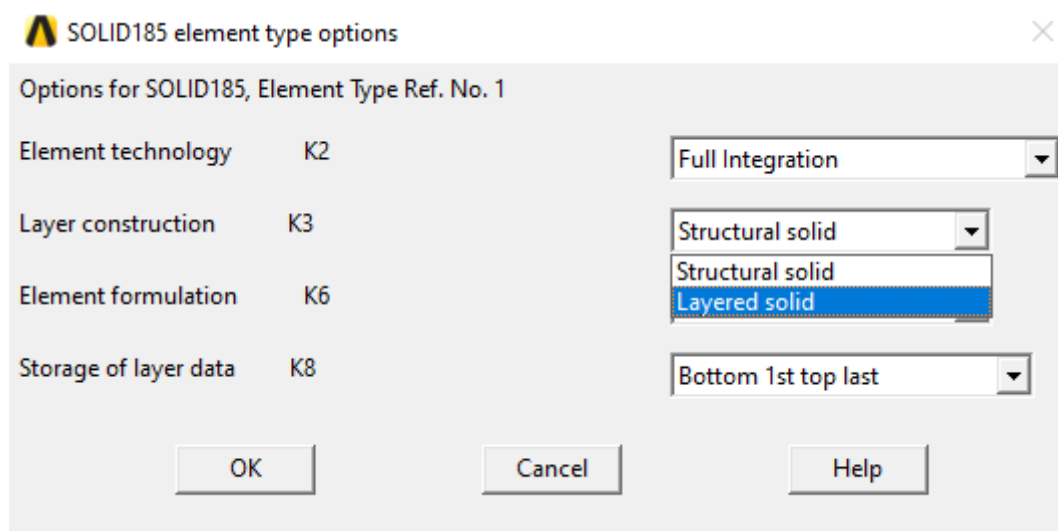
SOLID185 element type options

Options for SOLID185, Element Type Ref. No. 1

Element technology K2 Full Integration

Layer construction K3 Structural solid

Structural solid
Layered solid

Element formulation K6

Storage of layer data K8 Bottom 1st top last

OK Cancel Help